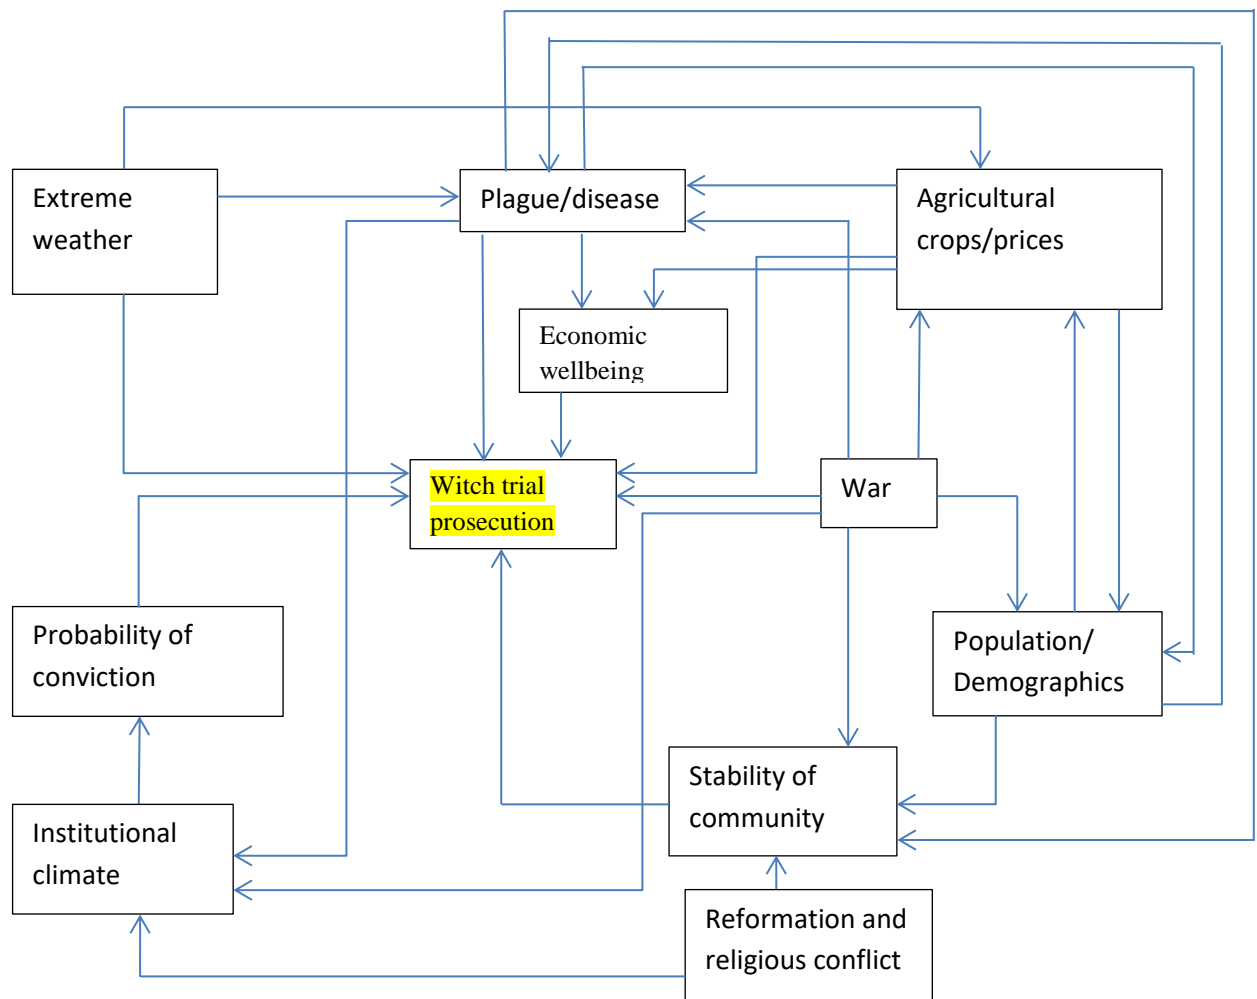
Extreme weather

Plague/disease

Agricultural crops/prices

Economic wellbeing

Witch trial prosecution

War

Probability of conviction

Population/ Demographics

Stability of community

Institutional climate

Reformation and religious conflict